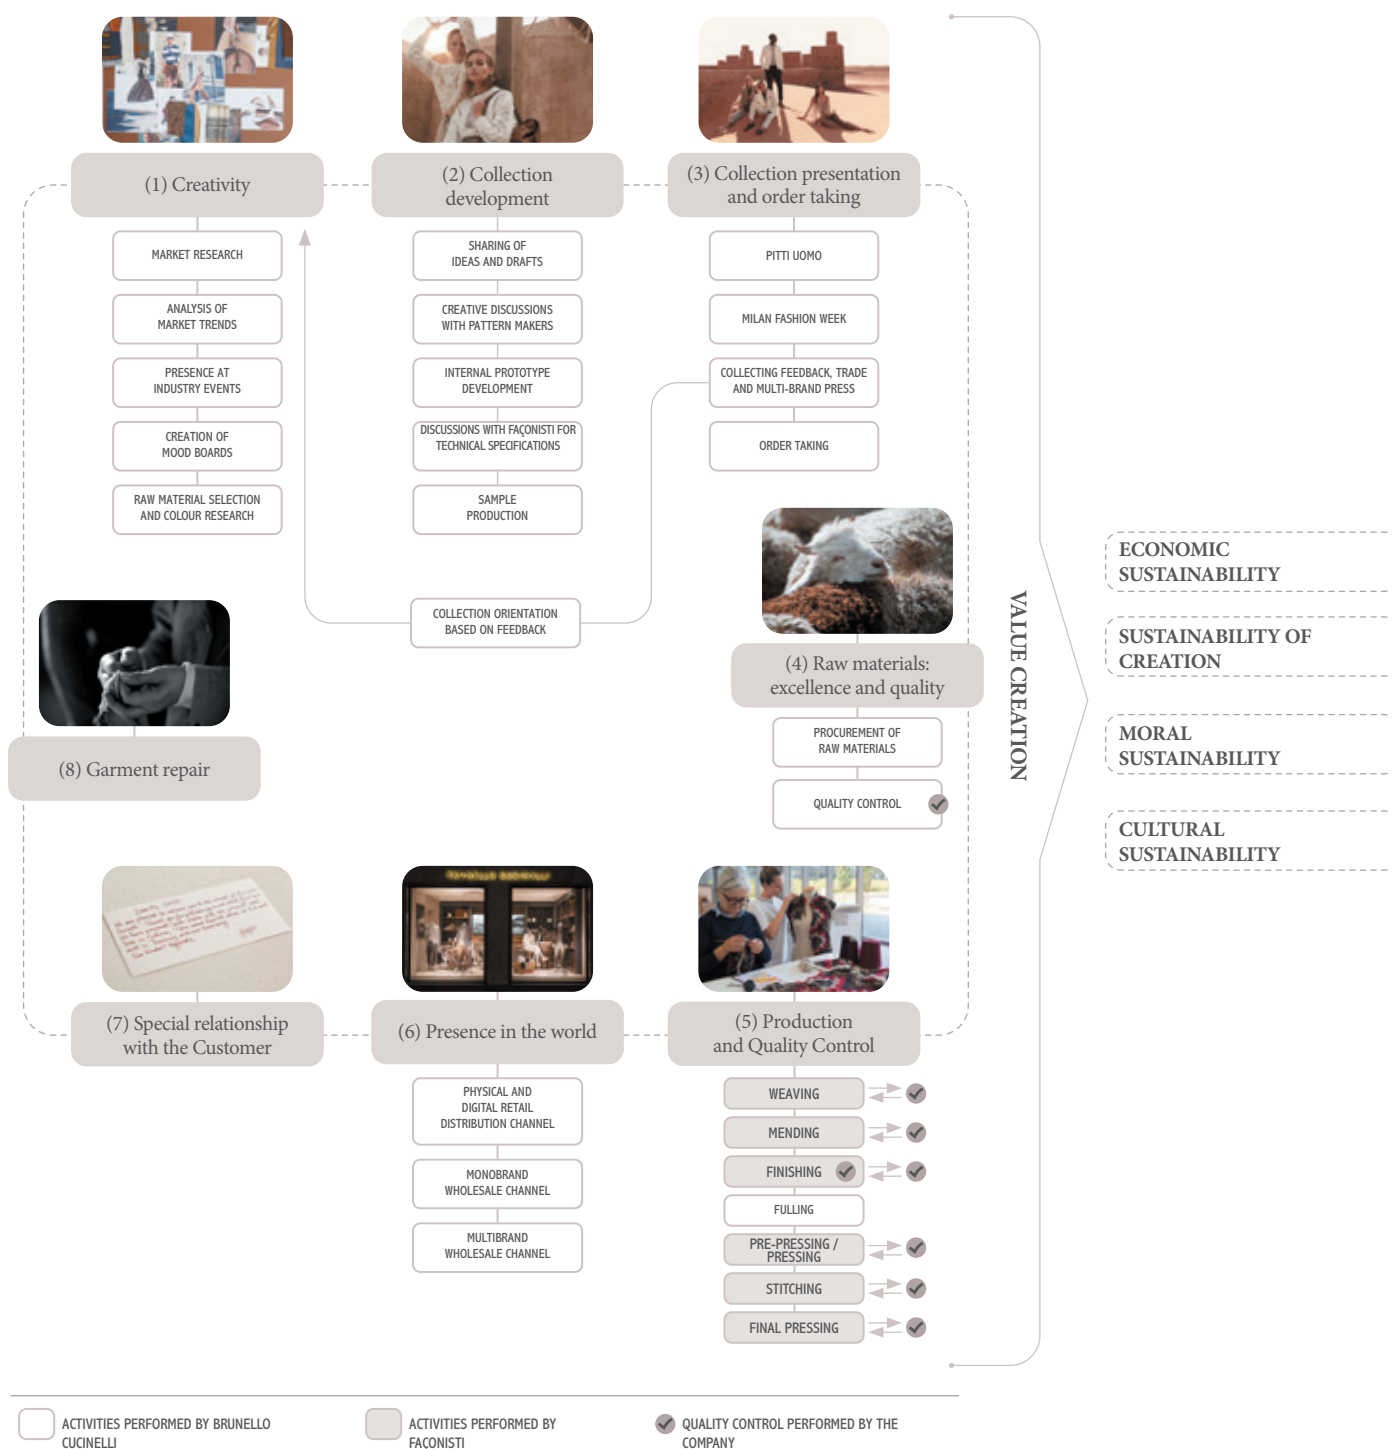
(1) Creativity

MARKET RESEARCH

ANALYSIS OF MARKET TRENDS

PRESENCE AT INDUSTRY EVENTS

CREATION OF MOOD BOARDS

RAW MATERIAL SELECTION AND COLOUR RESEARCH

(2) Collection development

SHARING OF IDEAS AND DRAFTS

CREATIVE DISCUSSIONS WITH PATTERN MAKERS

INTERNAL PROTOTYPE DEVELOPMENT

DISCUSSIONS WITH FAÇONISTI FOR TECHNICAL SPECIFICATIONS

SAMPLE PRODUCTION

(3) Collection presentation and order taking

PITTI UOMO

MILAN FASHION WEEK

COLLECTING FEEDBACK, TRADE AND MULTI-BRAND PRESS

ORDER TAKING

COLLECTION ORIENTATION BASED ON FEEDBACK

(4) Raw materials: excellence and quality

PROCUREMENT OF RAW MATERIALS

QUALITY CONTROL

(8) Garment repair

VALUE CREATION

ECONOMIC SUSTAINABILITY

SUSTAINABILITY OF CREATION

MORAL SUSTAINABILITY

CULTURAL SUSTAINABILITY

(7) Special relationship with the Customer

(6) Presence in the world

PHYSICAL AND DIGITAL RETAIL DISTRIBUTION CHANNEL

MONOBRAND WHOLESALE CHANNEL

MULTIBRAND WHOLESALE CHANNEL

(5) Production and Quality Control

WEAVING

MENDING

FINISHING

FULLING

PRE-PRESSING / PRESSING

STITCHING

FINAL PRESSING

ACTIVITIES PERFORMED BY BRUNELLO CUCINELLI

ACTIVITIES PERFORMED BY FAÇONISTI

QUALITY CONTROL PERFORMED BY THE COMPANY